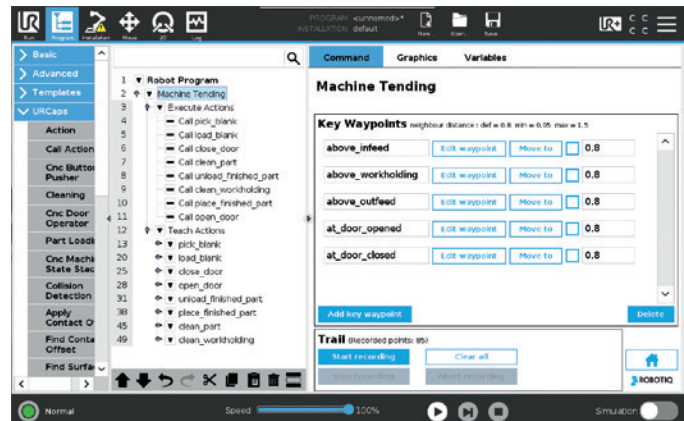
Run Program Installation Move I/O Log
PROGRAM <unnamed>
INSTALLATION default
New Open Save

Basic
Advanced
Templates
URCaps
Action
Call Action
Cnc Button Pusher
Cleaning
Cnc Door Operator
Part Loadi
Cnc Machi State Stac
Collision Detection
Apply Contact O
Find Conta Offset
Find Surfa

1 Robot Program
2 Machine Tending
3 Execute Actions
4 Call pick_blank
5 Call load_blank
6 Call close_door
7 Call clean_part
8 Call unload_finished_part
9 Call clean_workholding
10 Call place_finished_part
11 Call open_door
12 Teach Actions
13 pick_blank
20 load_blank
25 close_door
28 open_door
31 unload_finished_part
38 place_finished_part
45 clean_part
49 clean_workholding

Command Graphics Variables

Machine Tending

Key Waypoints neighbour distance : def = 0.8 min = 0.05 max = 1.5

| above_infeed | Edit waypoint | Move to | 0.8 |
|---|---|---|---|
| above_workholding | Edit waypoint | Move to | 0.8 |
| above_outfeed | Edit waypoint | Move to | 0.8 |
| at_door_opened | Edit waypoint | Move to | 0.8 |
| at_door_closed | Edit waypoint | Move to | 0.8 |

Add key waypoint
Delete

Trail (Recorded points: 85)
Start recording
Clear all
Stop recording
Abort recording

ROBOTIQ

Normal
Speed 100%
Simulation